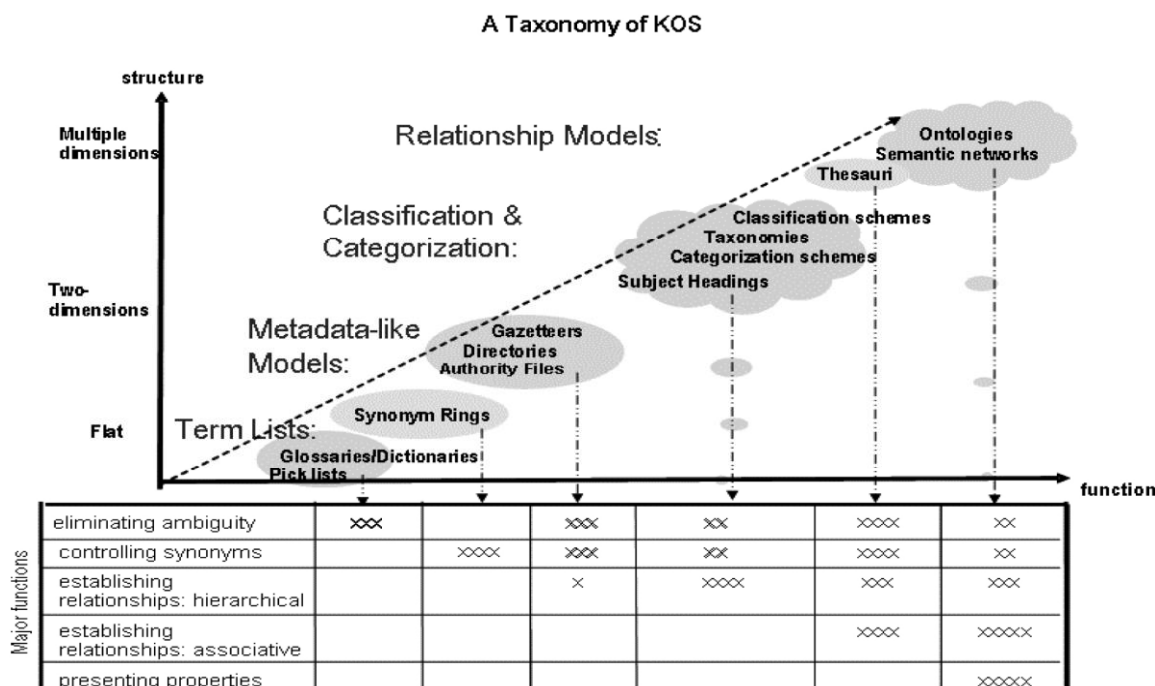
A Taxonomy of KOS

structure

Multiple dimensions

Two-dimensions

Flat

Relationship Models:

Classification & Categorization:

Metadata-like Models:

Term Lists:

Ontologies
Semantic networks

Thesauri

Classification schemes
Taxonomies
Categorization schemes
Subject Headings

Gazetteers
Directories
Authority Files

Synonym Rings

Glossaries/Dictionaries
Pick lists

function

Major functions

| | | | | | | |
|---|---|---|---|---|---|---|
| eliminating ambiguity | xxx | | xxx | xx | xxxx | xx |
| controlling synonyms | | xxxx | xxx | xx | xxxx | xx |
| establishing relationships: hierarchical | | | x | xxxx | xxx | xxx |
| establishing relationships: associative | | | | | xxxx | xxxxx |
| presenting properties | | | | | | xxxxx |